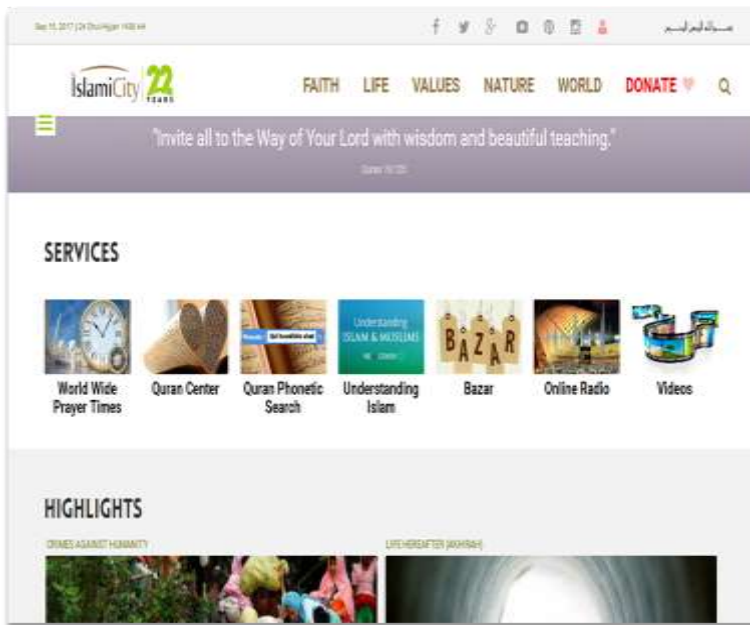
Sep 15, 2017 | 24 Dhul-Hijjah 1438 AH

بسم الله الرحمن الرحيم

IslamiCity 22 YEARS

FAITH LIFE VALUES NATURE WORLD DONATE

"Invite all to the Way of Your Lord with wisdom and beautiful teaching."

Quran 16:125

SERVICES

Understanding ISLAM & MUSLIMS

BAZAR

World Wide Prayer Times

Quran Center

Quran Phonetic Search

Understanding Islam

Bazar

Online Radio

Videos

HIGHLIGHTS

CRIMES AGAINST HUMANITY

LIFE HEREAFTER (AKHIRAH)